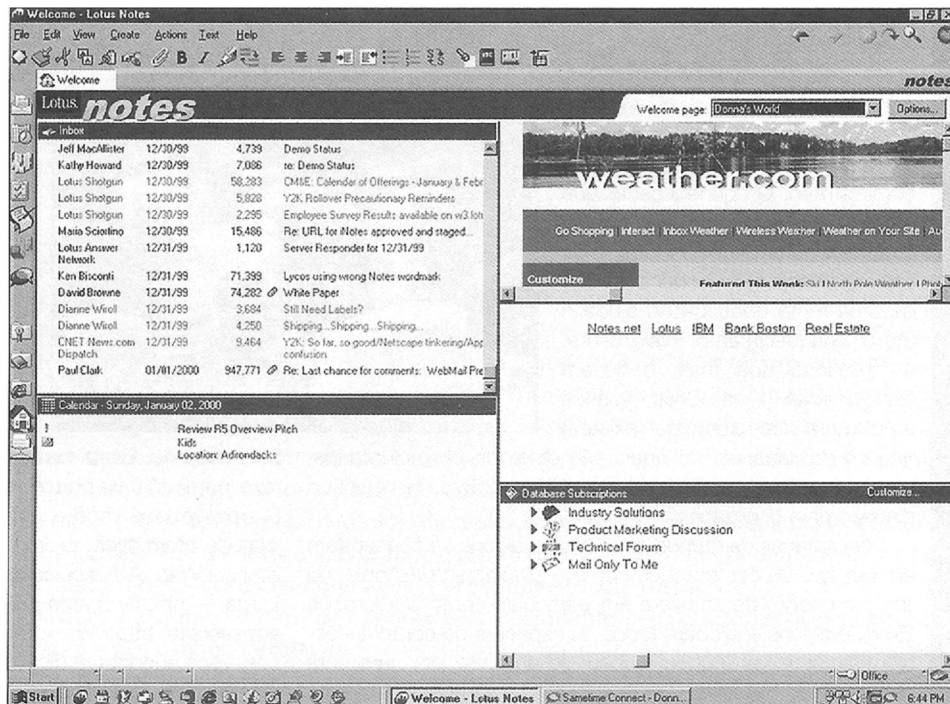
Welcome - Lotus Notes

File Edit View Create Actions Text Help

Welcome

notes

Lotus notes

Welcome page: Donna's World

Options...

Inbox

| | | | |
|---|---|---|---|
| Jeff MacAllister | 12/30/99 | 4,739 | Demo Status |
| Kathy Howard | 12/30/99 | 7,086 | re: Demo Status |
| Lotus Shotgun | 12/30/99 | 58,283 | CM&E: Calendar of Offerings - January & Febr |
| Lotus Shotgun | 12/30/99 | 5,828 | Y2K Rollover Precautionary Reminders |
| Lotus Shotgun | 12/30/99 | 2,295 | Employee Survey Results available on w3.lot |
| Maria Sciortino | 12/30/99 | 15,486 | Re: URL for iNotes approved and staged... |
| Lotus Answer Network | 12/31/99 | 1,120 | Server Responder for 12/31/99 |
| Ken Bisconti | 12/31/99 | 71,399 | Lycos using wrong Notes wordmark |
| David Browne | 12/31/99 | 74,282 | White Paper |
| Dianne Wiroll | 12/31/99 | 3,684 | Still Need Labels? |
| Dianne Wiroll | 12/31/99 | 4,250 | Shipping...Shipping...Shipping... |
| CNET News.com Dispatch | 12/31/99 | 9,464 | Y2K: So far, so good/Netscape tinkering/App confusion |
| Paul Clark | 01/01/2000 | 947,771 | Re: Last chance for comments: WebMail Pr |

weather.com

Go Shopping | Interact | Inbox Weather | Wireless Weather | Weather on Your Site | Au

Customize

Featured This Week: Ski | North Pole Weather | Phot

Notes.net Lotus IBM Bank Boston Real Estate

Calendar - Sunday, January 02, 2000

Review R5 Overview Pitch
Kids
Location: Adirondacks

Database Subscriptions

Customize...

Industry Solutions
Product Marketing Discussion
Technical Forum
Mail Only To Me

Office

Start

Welcome - Lotus Notes

Sametime Connect - Donn...

6:44 PM